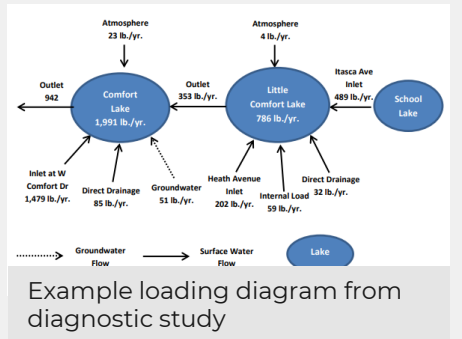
Atmosphere
23 lb./yr.

Atmosphere
4 lb./yr.

Outlet
942

Comfort Lake
1,991 lb./yr.

Outlet
353 lb./yr.

Little Comfort Lake
786 lb./yr.

Itasca Ave Inlet
489 lb./yr.

School Lake

Inlet at W Comfort Dr
1,479 lb./yr.

Direct Drainage
85 lb./yr.

Groundwater
51 lb./yr.

Heath Avenue Inlet
202 lb./yr.

Internal Load
59 lb./yr.

Direct Drainage
32 lb./yr.

Groundwater Flow

Surface Water Flow

Lake

Example loading diagram from diagnostic study